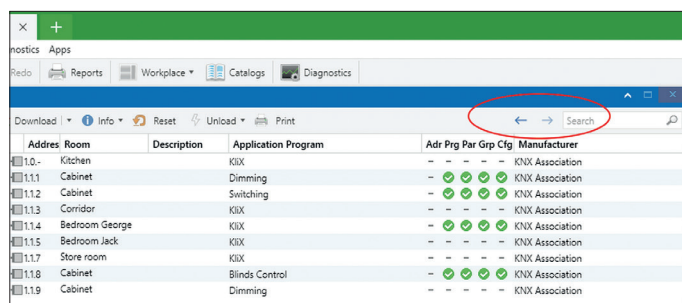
× +

nostics Apps

Redo Reports Workplace Catalogs Diagnostics

Download Info Reset Unload Print Search

| Addres | Room | Description | Application Program | Adr | Prg | Par | Grp | Cfg | Manufacturer |
|---|---|---|---|---|---|---|---|---|---|
| 1.0.- | Kitchen | | KliX | – | – | – | – | – | KNX Association |
| 1.1.1 | Cabinet | | Dimming | – | | | | | KNX Association |
| 1.1.2 | Cabinet | | Switching | – | | | | | KNX Association |
| 1.1.3 | Corridor | | KliX | – | – | – | – | – | KNX Association |
| 1.1.4 | Bedroom George | | KliX | – | | | | | KNX Association |
| 1.1.5 | Bedroom Jack | | KliX | – | – | – | – | – | KNX Association |
| 1.1.7 | Store room | | KliX | – | – | – | – | – | KNX Association |
| 1.1.8 | Cabinet | | Blinds Control | – | | | | | KNX Association |
| 1.1.9 | Cabinet | | Dimming | – | – | – | – | – | KNX Association |